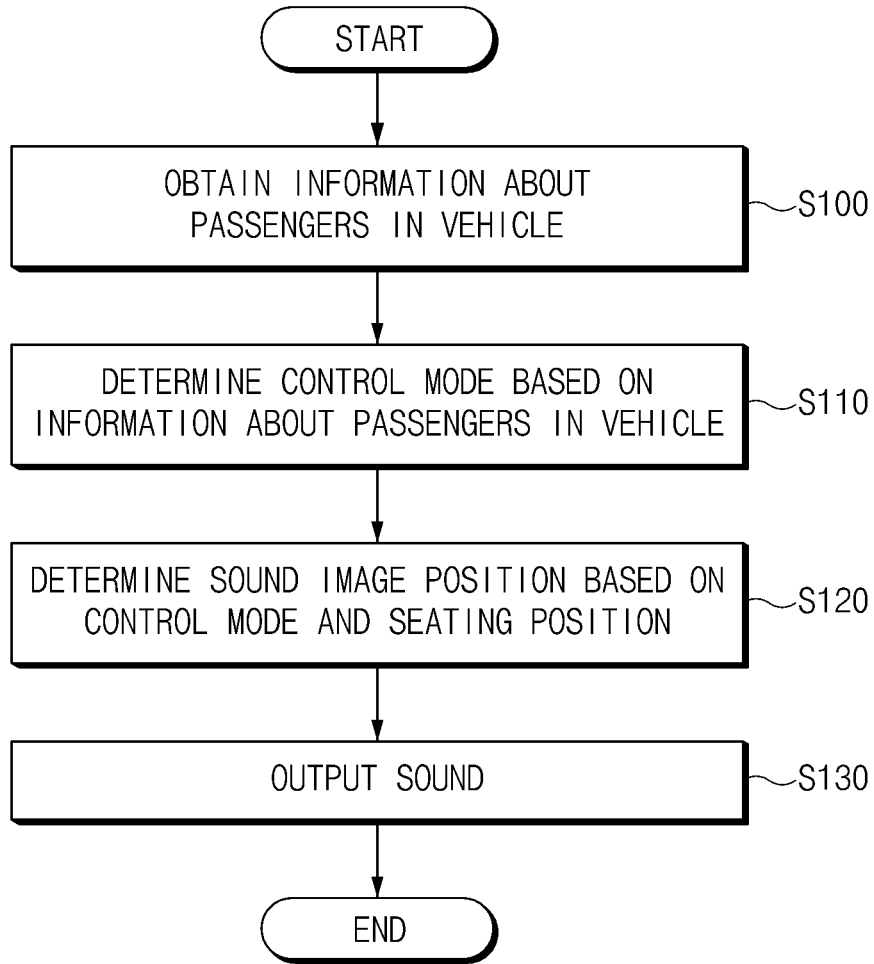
START

OBTAIN INFORMATION ABOUT PASSENGERS IN VEHICLE

S100

DETERMINE CONTROL MODE BASED ON INFORMATION ABOUT PASSENGERS IN VEHICLE

S110

DETERMINE SOUND IMAGE POSITION BASED ON CONTROL MODE AND SEATING POSITION

S120

OUTPUT SOUND

S130

END